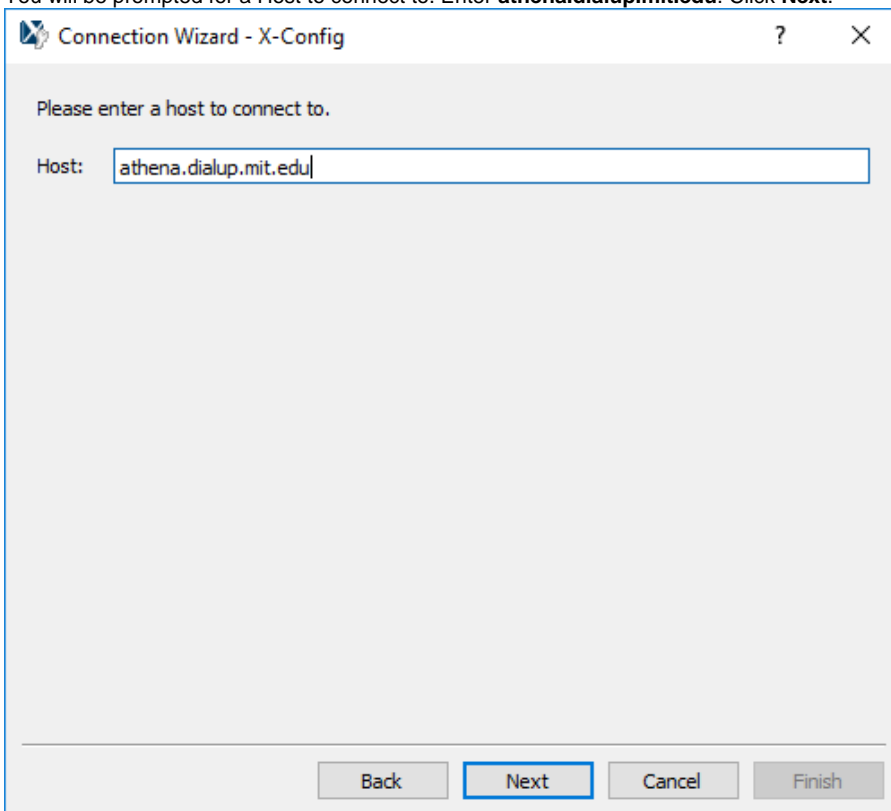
You will be prompted for a Host to connect to. Enter **athena.dialup.mit.edu**. Click **Next**.

Connection Wizard - X-Config

?

×

Please enter a host to connect to.

Host: athena.dialup.mit.edu

Back

Next

Cancel

Finish